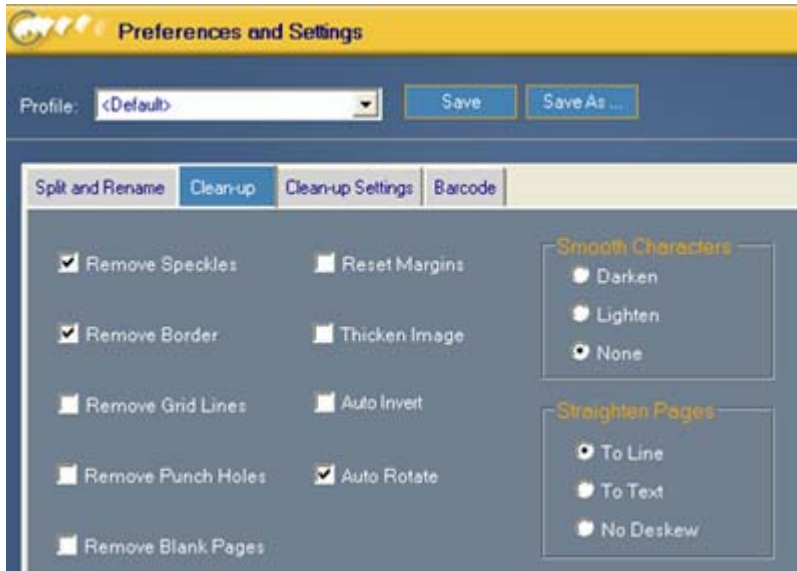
Preferences and Settings

Profile: <Default>

Save

Save As ...

Split and Rename

Clean-up

Clean-up Settings

Barcode

Remove Speckles

Remove Border

Remove Grid Lines

Remove Punch Holes

Remove Blank Pages

Reset Margins

Thicken Image

Auto Invert

Auto Rotate

Smooth Characters

Darken

Lighten

None

Straighten Pages

To Line

To Text

No Deskew